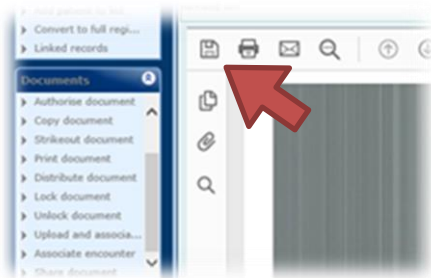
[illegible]
Convert to full regi...
Linked records

Documents
Authorise document
Copy document
Strikeout document
Print document
Distribute document
Lock document
Unlock document
Upload and associa...
Associate encounter
Share document